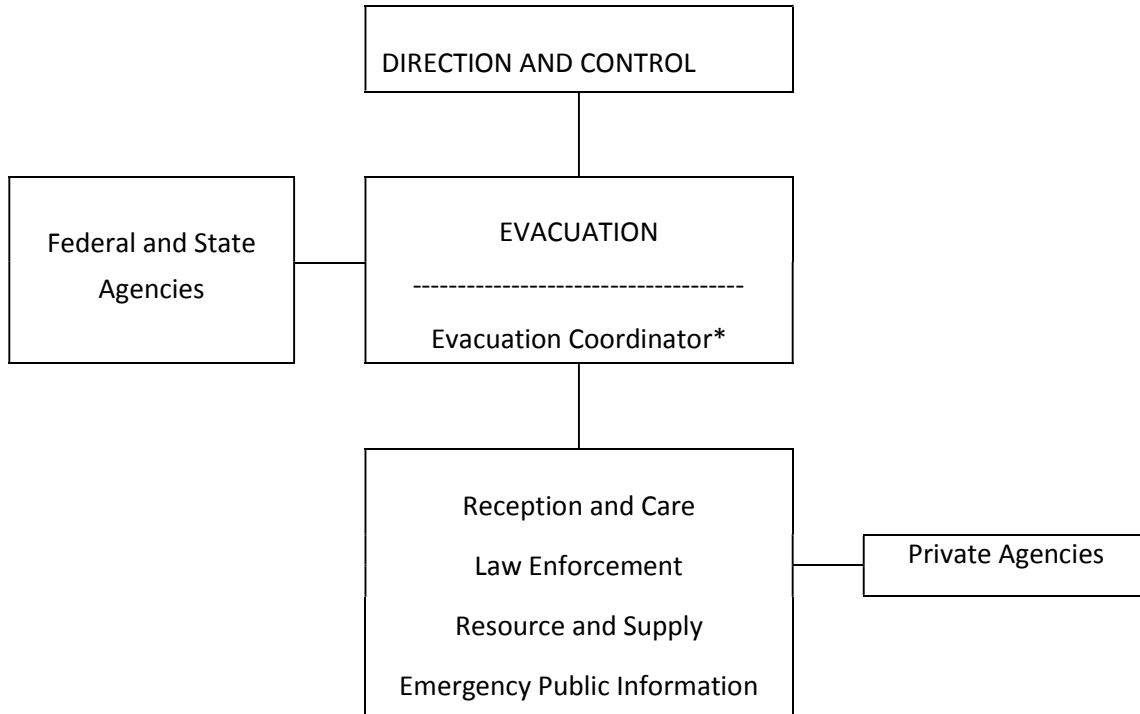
DIRECTION AND CONTROL

Federal and State Agencies

EVACUATION

------------------------------------

Evacuation Coordinator*

Reception and Care

Law Enforcement

Resource and Supply

Emergency Public Information

Private Agencies